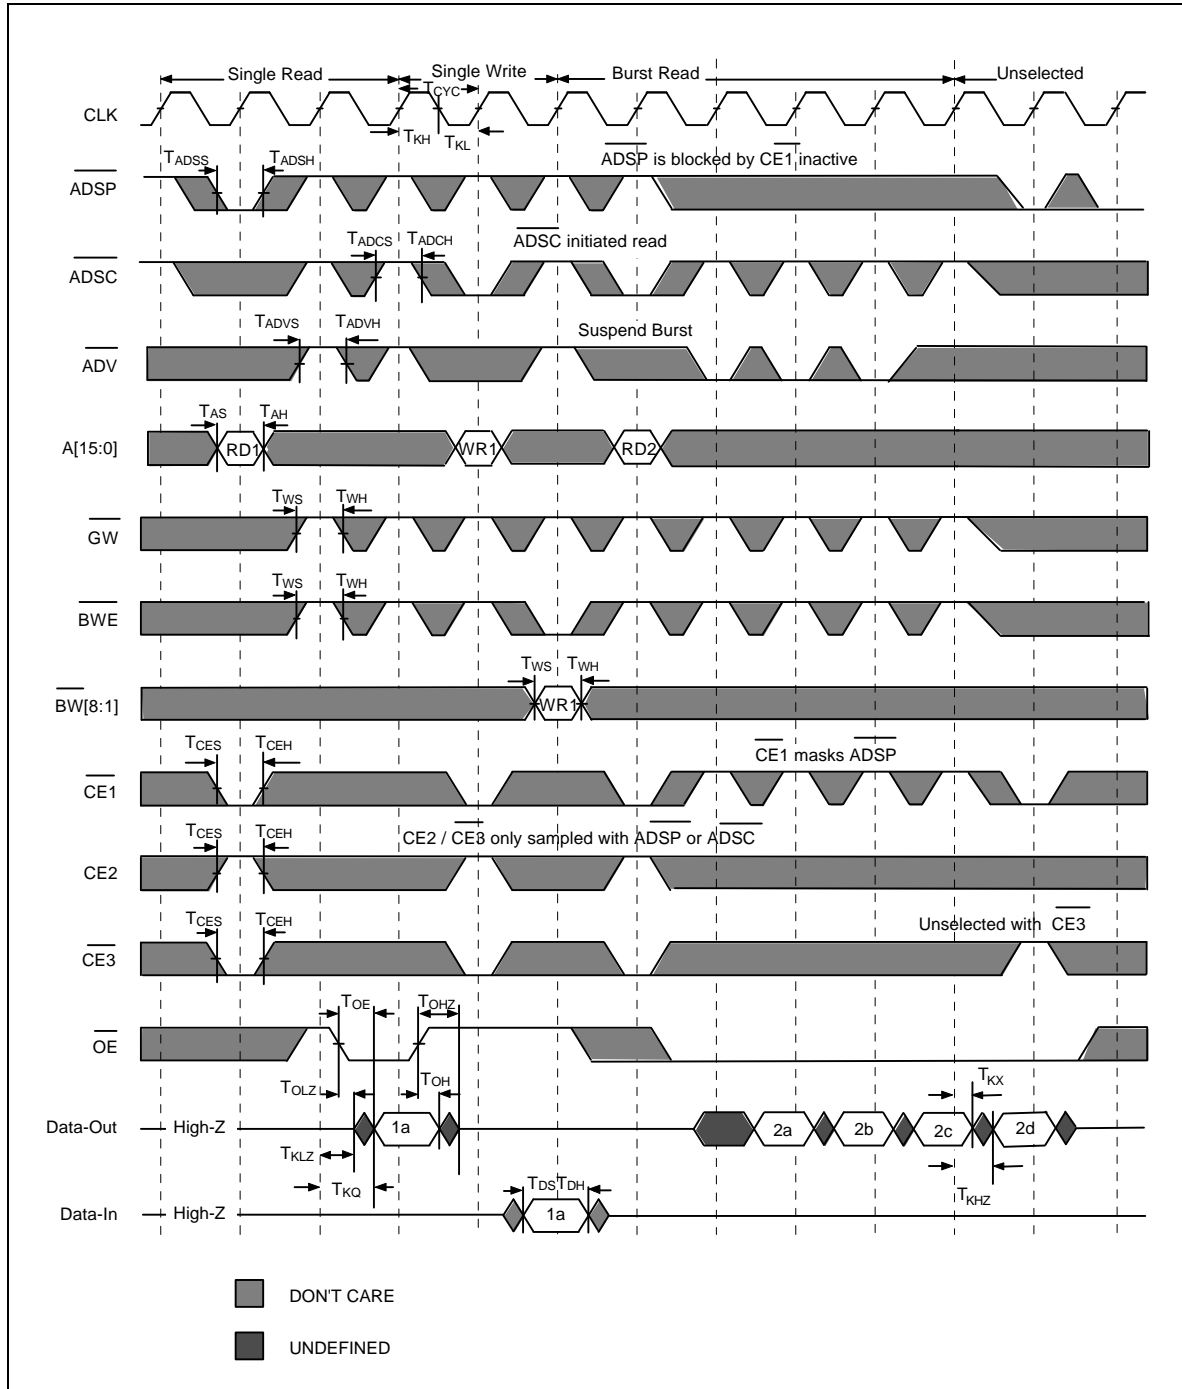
Single Read

Single Write

Burst Read

Unselected

CLK

$T_{CYC}$

$T_{KH}$

$T_{KL}$

$T_{ADSS}$

$T_{ADSH}$

$\overline{ADSP}$ is blocked by $\overline{CE1}$ inactive

$\overline{ADSP}$

$T_{ADCS}$

$T_{ADCH}$

$\overline{ADSC}$ initiated read

$\overline{ADSC}$

$T_{ADVS}$

$T_{ADVH}$

Suspend Burst

$\overline{ADV}$

$T_{AS}$

$T_{AH}$

A[15:0]

RD1

WR1

RD2

$T_{WS}$

$T_{WH}$

$\overline{GW}$

$T_{WS}$

$T_{WH}$

$\overline{BWE}$

$T_{WS}$

$T_{WH}$

$\overline{BW}$[8:1]

WR1

$T_{CES}$

$T_{CEH}$

$\overline{CE1}$ masks $\overline{ADSP}$

$\overline{CE1}$

$T_{CES}$

$T_{CEH}$

CE2 / $\overline{CE3}$ only sampled with $\overline{ADSP}$ or $\overline{ADSC}$

CE2

$T_{CES}$

$T_{CEH}$

Unselected with $\overline{CE3}$

$\overline{CE3}$

$T_{OE}$

$T_{OHZ}$

$\overline{OE}$

$T_{OLZ}$

$T_{OH}$

$T_{KX}$

Data-Out

High-Z

1a

2a

2b

2c

2d

$T_{KLZ}$

$T_{KQ}$

$T_{KHZ}$

$T_{DS}$

$T_{DH}$

Data-In

High-Z

1a

DON'T CARE

UNDEFINED